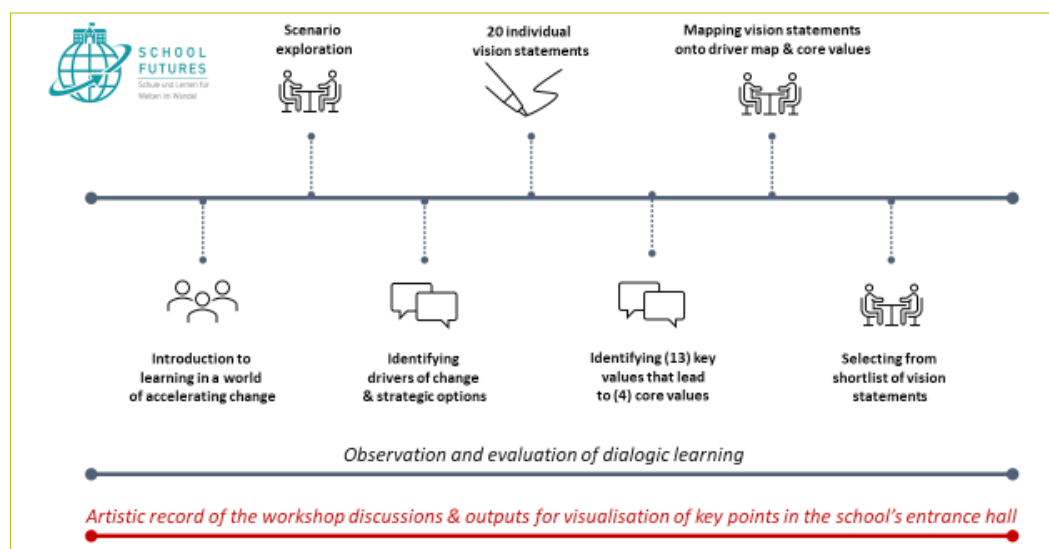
SCHOOL FUTURES
Schule und Lernen für Welten im Wandel

Scenario exploration

20 individual vision statements

Mapping vision statements onto driver map & core values

Introduction to learning in a world of accelerating change

Identifying drivers of change & strategic options

Identifying (13) key values that lead to (4) core values

Selecting from shortlist of vision statements

Observation and evaluation of dialogic learning

Artistic record of the workshop discussions & outputs for visualisation of key points in the school's entrance hall